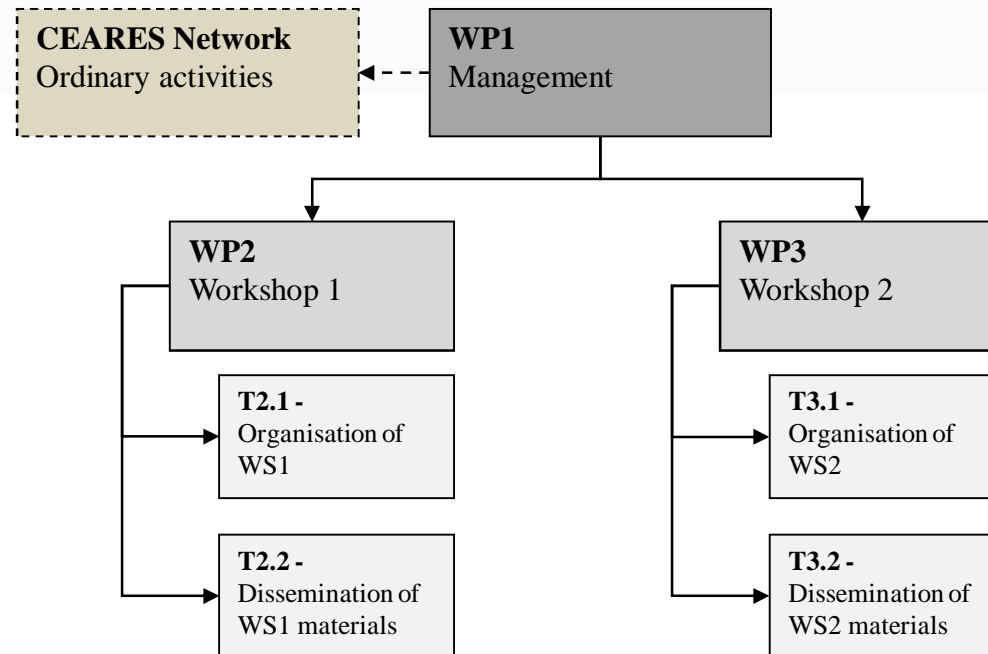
CEARES Network
Ordinary activities

WP1
Management

WP2
Workshop 1

T2.1 -
Organisation of WS1

T2.2 -
Dissemination of WS1 materials

WP3
Workshop 2

T3.1 -
Organisation of WS2

T3.2 -
Dissemination of WS2 materials